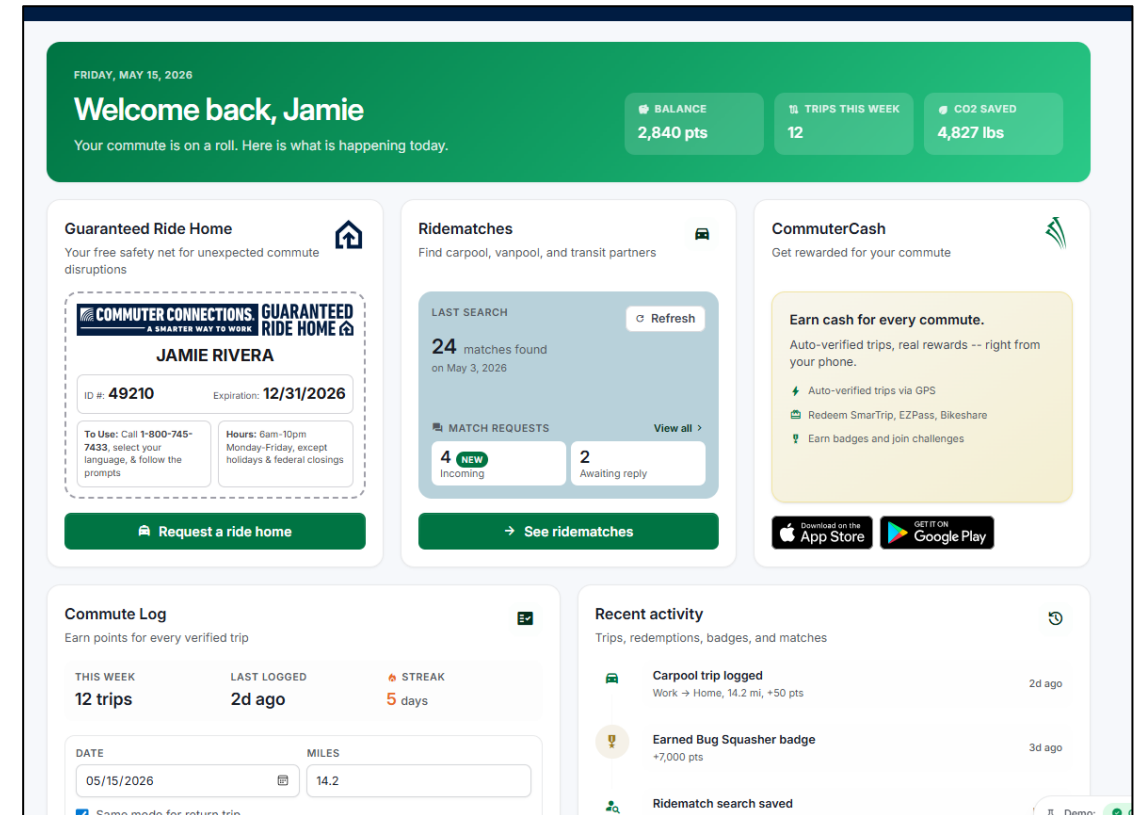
FRIDAY, MAY 15, 2026

Welcome back, Jamie

Your commute is on a roll. Here is what is happening today.

BALANCE
2,840 pts

TRIPS THIS WEEK
12

CO2 SAVED
4,827 lbs

Guaranteed Ride Home

Your free safety net for unexpected commute disruptions

COMMUTER CONNECTIONS. A SMARTER WAY TO WORK GUARANTEED RIDE HOME

JAMIE RIVERA

ID #: 49210 Expiration: 12/31/2026

To Use: Call 1-800-745-7433, select your language, & follow the prompts

Hours: 6am-10pm Monday-Friday, except holidays & federal closings

Request a ride home

Ridematches

Find carpool, vanpool, and transit partners

LAST SEARCH

Refresh

24 matches found

on May 3, 2026

MATCH REQUESTS

View all

4 NEW
Incoming

2
Awaiting reply

See ridematches

CommuterCash

Get rewarded for your commute

Earn cash for every commute.

Auto-verified trips, real rewards -- right from your phone.

Auto-verified trips via GPS

Redeem SmarTrip, EZPass, Bikeshare

Earn badges and join challenges

Download on the App Store

GET IT ON Google Play

Commute Log

Earn points for every verified trip

THIS WEEK
12 trips

LAST LOGGED
2d ago

STREAK
5 days

DATE
05/15/2026

MILES
14.2

Same mode for return trip

Recent activity

Trips, redemptions, badges, and matches

Carpool trip logged
Work → Home, 14.2 mi, +50 pts
2d ago

Earned Bug Squasher badge
+7,000 pts
3d ago

Ridematch search saved

Demo: